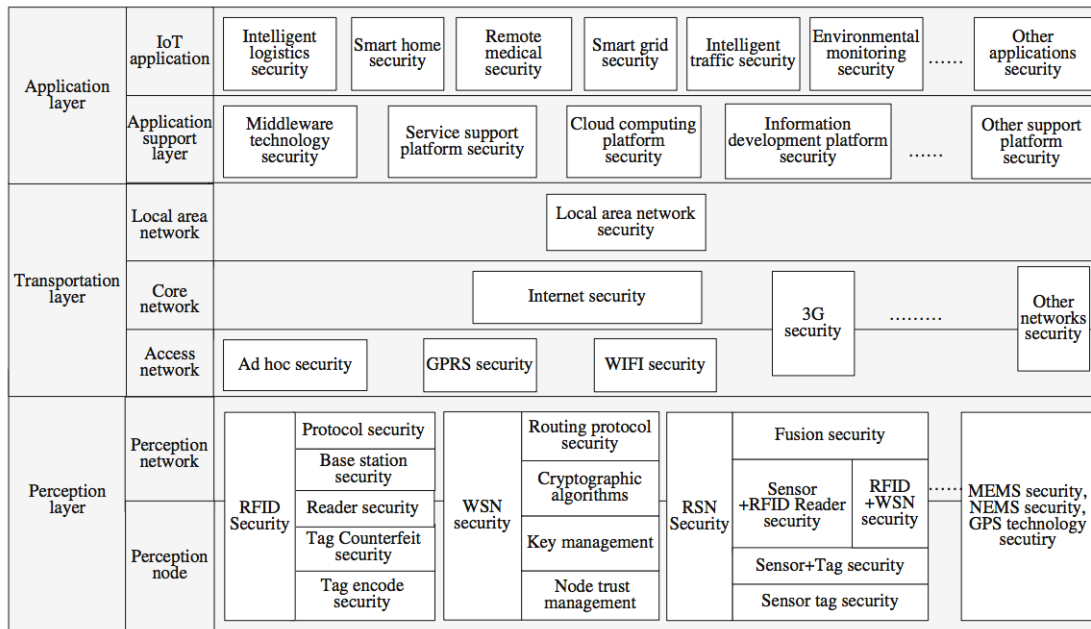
Application layer

IoT application

Intelligent logistics security

Smart home security

Remote medical security

Smart grid security

Intelligent traffic security

Environmental monitoring security

......

Other applications security

Application support layer

Middleware technology security

Service support platform security

Cloud computing platform security

Information development platform security

......

Other support platform security

Transportation layer

Local area network

Local area network security

Core network

Internet security

3G security

.........

Other networks security

Access network

Ad hoc security

GPRS security

WIFI security

Perception layer

Perception network

Perception node

RFID Security

Protocol security

Base station security

Reader security

Tag Counterfeit security

Tag encode security

WSN security

Routing protocol security

Cryptographic algorithms

Key management

Node trust management

RSN Security

Fusion security

Sensor +RFID Reader security

RFID +WSN security

Sensor+Tag security

Sensor tag security

.....

MEMS security, NEMS security, GPS technology secutiry